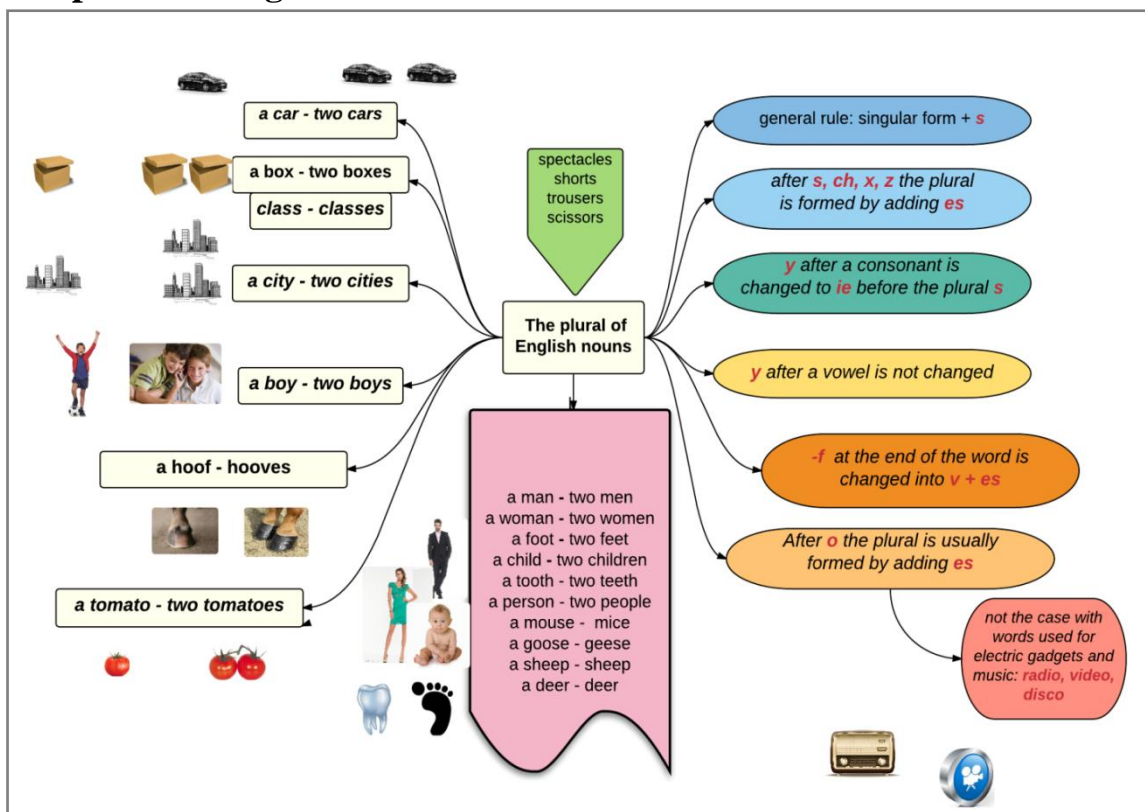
a car - two cars

a box - two boxes

class - classes

a city - two cities

a boy - two boys

a hoof - hooves

a tomato - two tomatoes

spectacles
shorts
trousers
scissors

The plural of English nouns

a man - two men
a woman - two women
a foot - two feet
a child - two children
a tooth - two teeth
a person - two people
a mouse - mice
a goose - geese
a sheep - sheep
a deer - deer

general rule: singular form + s

after s, ch, x, z the plural is formed by adding es

y after a consonant is changed to ie before the plural s

y after a vowel is not changed

-f at the end of the word is changed into v + es

After o the plural is usually formed by adding es

not the case with words used for electric gadgets and music: radio, video, disco